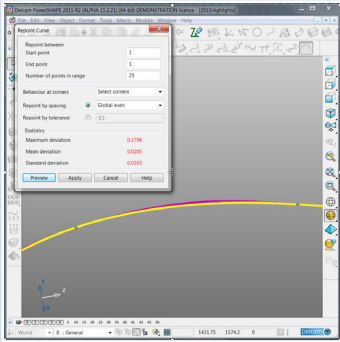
Delcam PowerSHAPE 2015 R2 (ALPHA 15.2.21) (64-bit) DEMONSTRATION licence - [2015Highlights]

File Edit View Object Format Tools Macro Module Window Help

Repoint Curve

Repoint between

Start point 1

End point 1

Number of points in range 25

Behaviour at corners Select corners

Repoint by spacing Global even

Repoint by tolerance 0.1

Statistics

Maximum deviation 0.1796

Mean deviation 0.0200

Standard deviation 0.0303

Preview Apply Cancel Help

World 0 General 1431.75 1574.2 0 Delcam